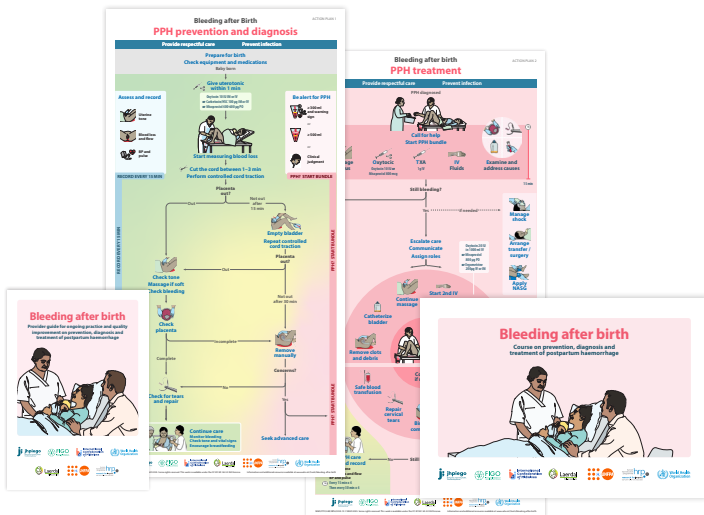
ACTION PLAN 1

Bleeding after Birth
PPH prevention and diagnosis

Provide respectful care | Prevent infection

Prepare for birth
Check equipment and medications

Baby born

Give uterotonic within 1 min

Assess and record

Uterine tone

Blood loss and flow

BP and pulse

Be alert for PPH

≥ 500 ml and warning sign

≥ 1000 ml

Clinical judgement

Start measuring blood loss

Cut the cord between 1 – 3 min
Perform controlled cord traction

RECORD EVERY 15 MIN

PPH? START BUNDLE

Placenta out?

Not out after 15 min

Empty bladder
Repeat controlled cord traction

Check tone
Massage if soft
Check bleeding

Placenta out?

Not out after 30 min

Check placenta

Complete

Incomplete

Remove manually

Check for tears and repair

Concerns?

Continue care

Seek advanced care

ACTION PLAN 2

Bleeding after birth
PPH treatment

Provide respectful care | Prevent infection

PPH diagnosed

Call for help
Start PPH bundle

Oxytocic

TXA

IV Fluids

Examine and address causes

Still bleeding?

If needed

Manage shock

Arrange transfer / surgery

Apply NASG

Escalate care
Communicate
Assign roles

Start 2nd IV

Catheterize bladder

Remove clots and debris

Safe blood transfusion

Repair cervical tears

Bleeding after birth
Provider guide for ongoing practice and quality improvement on prevention, diagnosis and treatment of postpartum haemorrhage

Jhpiego
FIGO
International Confederation of Midwives
Laerdal
UNFPA
hrp
World Health Organization

Bleeding after birth
Course on prevention, diagnosis and treatment of postpartum haemorrhage

Jhpiego
FIGO
International Confederation of Midwives
Laerdal
UNFPA
hrp
World Health Organization